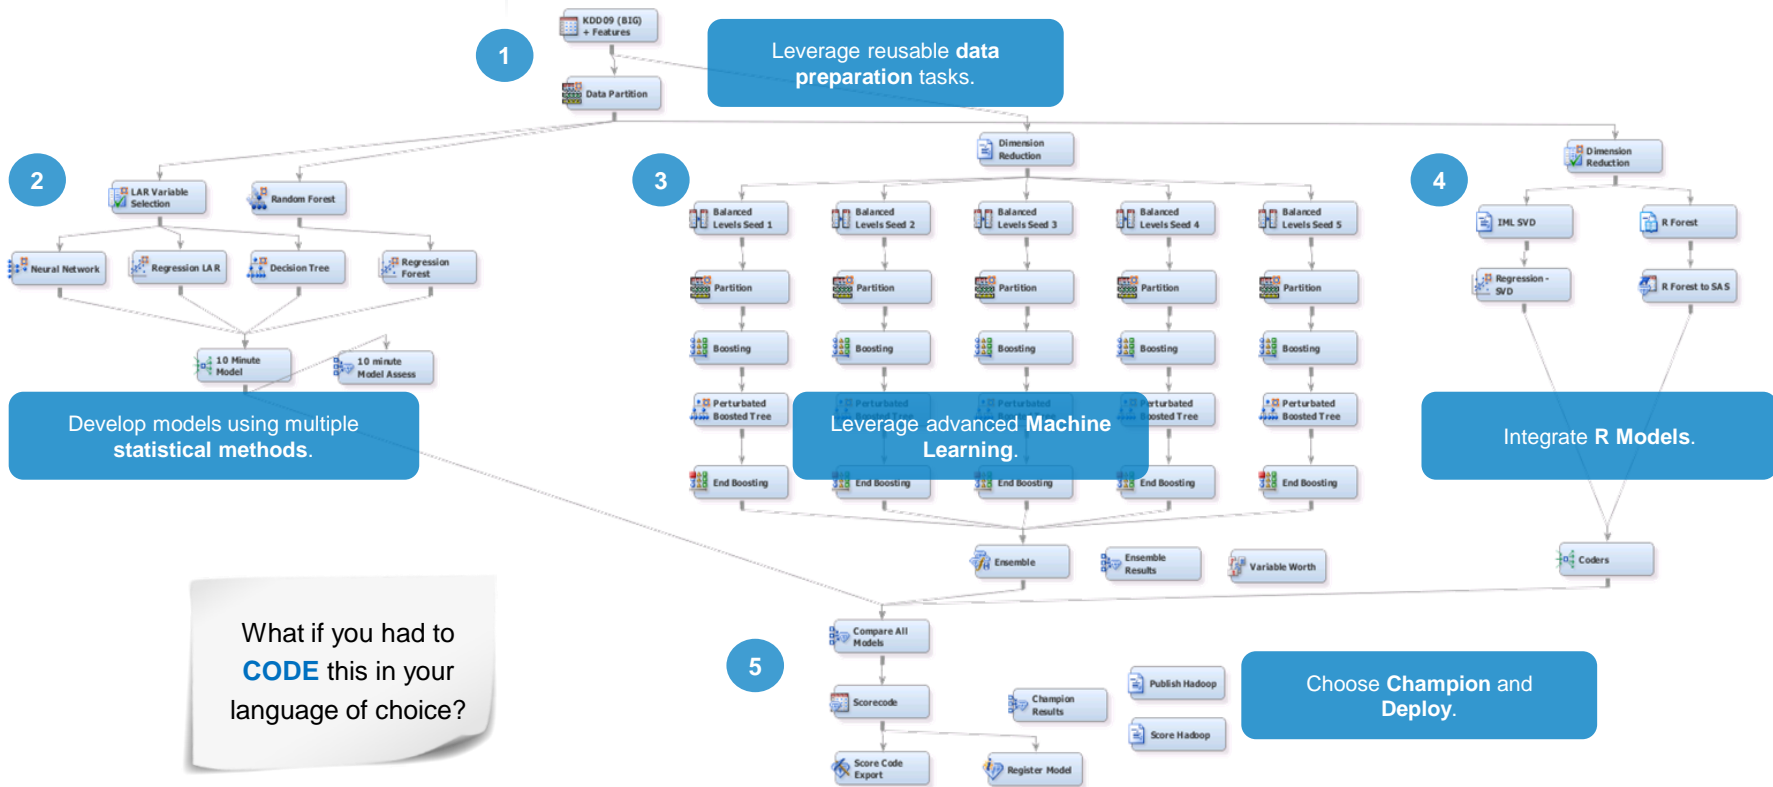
1

KDD09 (BIG) + Features

Leverage reusable **data preparation** tasks.

Data Partition

Dimension Reduction

Dimension Reduction

2

3

4

LAR Variable Selection

Random Forest

Neural Network

Regression LAR

Decision Tree

Regression Forest

10 Minute Model

10 minute Model Assess

Develop models using multiple **statistical methods**.

Balanced Levels Seed 1

Balanced Levels Seed 2

Balanced Levels Seed 3

Balanced Levels Seed 4

Balanced Levels Seed 5

Partition

Partition

Partition

Partition

Partition

Boosting

Boosting

Boosting

Boosting

Boosting

Perturbated Boosted Tree

Perturbated Boosted Tree

Perturbated Boosted Tree

Leverage advanced **Machine Learning**.

End Boosting

End Boosting

End Boosting

End Boosting

End Boosting

IML SVD

R Forest

Regression - SVD

R Forest to SAS

Integrate **R Models**.

Ensemble

Ensemble Results

Variable Worth

Coders

What if you had to **CODE** this in your language of choice?

5

Compare All Models

Scorecode

Champion Results

Publish Hadoop

Score Hadoop

Score Code Export

Register Model

Choose **Champion** and **Deploy**.